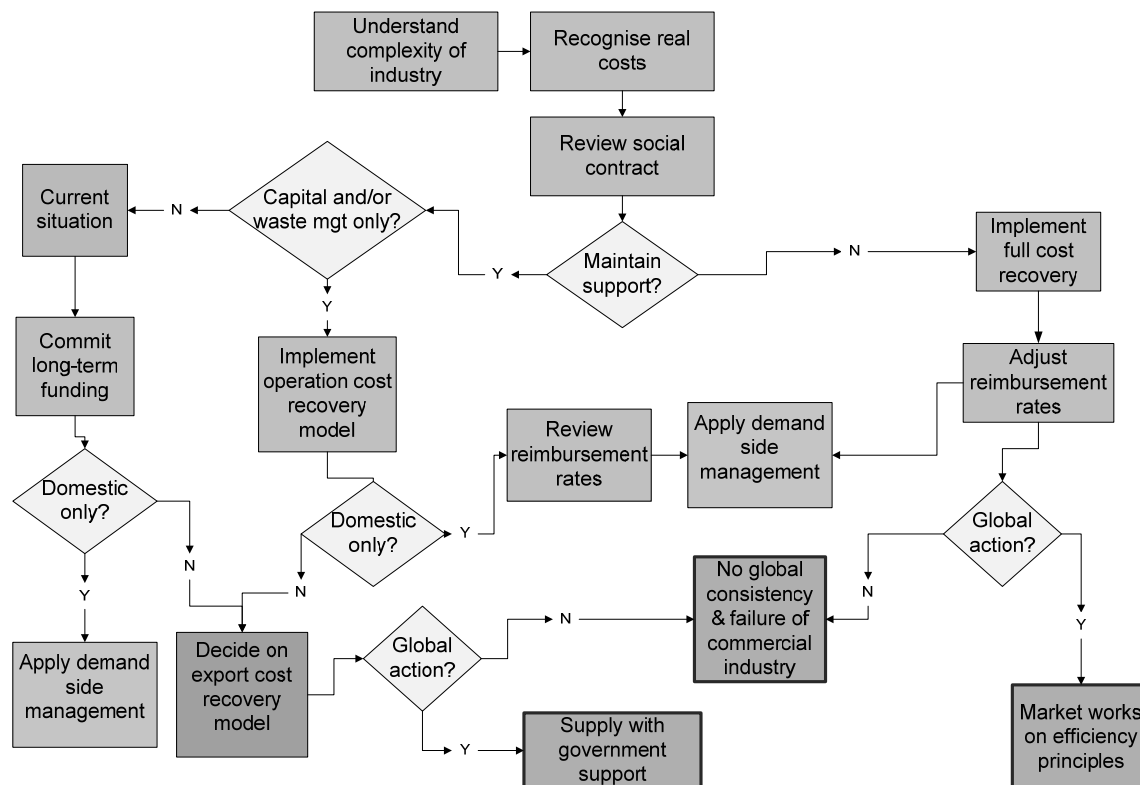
Understand complexity of industry

Recognise real costs

Review social contract

Current situation

N

Capital and/or waste mgt only?

Y

Maintain support?

N

Implement full cost recovery

Y

Commit long-term funding

Implement operation cost recovery model

Adjust reimbursement rates

Review reimbursement rates

Apply demand side management

Domestic only?

Domestic only?

Y

Global action?

N

N

Y

N

No global consistency & failure of commercial industry

N

Y

Y

Apply demand side management

Decide on export cost recovery model

Global action?

Y

Supply with government support

Market works on efficiency principles